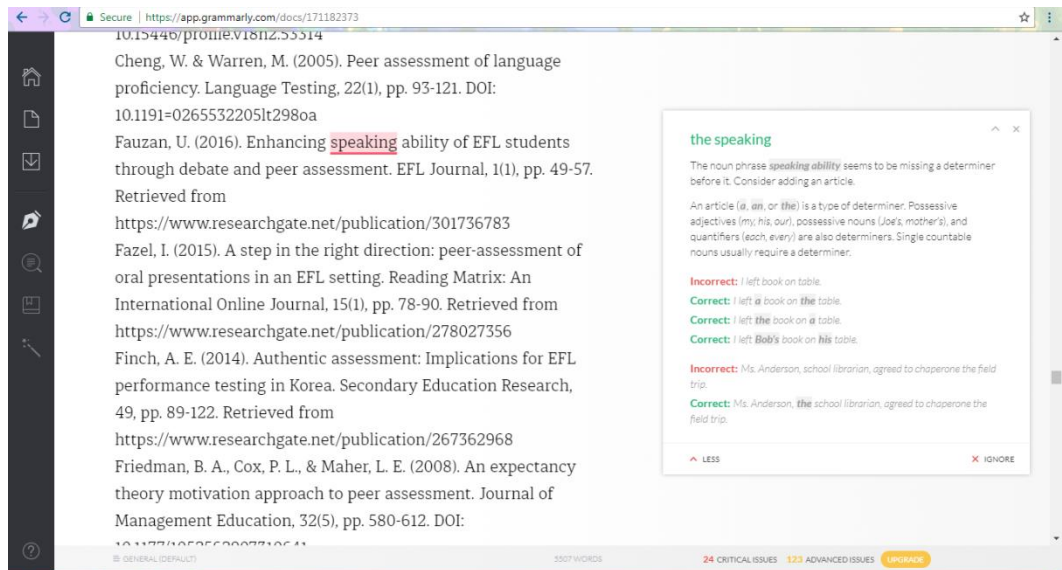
Secure | https://app.grammarly.com/docs/171182373

10.15446/profile.v18n2.53314
Cheng, W. & Warren, M. (2005). Peer assessment of language proficiency. Language Testing, 22(1), pp. 93-121. DOI: 10.1191=0265532205lt298oa
Fauzan, U. (2016). Enhancing speaking ability of EFL students through debate and peer assessment. EFL Journal, 1(1), pp. 49-57. Retrieved from https://www.researchgate.net/publication/301736783
Fazel, I. (2015). A step in the right direction: peer-assessment of oral presentations in an EFL setting. Reading Matrix: An International Online Journal, 15(1), pp. 78-90. Retrieved from https://www.researchgate.net/publication/278027356
Finch, A. E. (2014). Authentic assessment: Implications for EFL performance testing in Korea. Secondary Education Research, 49, pp. 89-122. Retrieved from https://www.researchgate.net/publication/267362968
Friedman, B. A., Cox, P. L., & Maher, L. E. (2008). An expectancy theory motivation approach to peer assessment. Journal of Management Education, 32(5), pp. 580-612. DOI:
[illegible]

the speaking

The noun phrase speaking ability seems to be missing a determiner before it. Consider adding an article.

An article (a, an, or the) is a type of determiner. Possessive adjectives (my, his, our), possessive nouns (Joe's, mother's), and quantifiers (each, every) are also determiners. Single countable nouns usually require a determiner.

Incorrect: I left book on table.
Correct: I left a book on the table.
Correct: I left the book on a table.
Correct: I left Bob's book on his table.

Incorrect: Ms. Anderson, school librarian, agreed to chaperone the field trip.
Correct: Ms. Anderson, the school librarian, agreed to chaperone the field trip.

LESS
IGNORE

GENERAL (DEFAULT)
5507 WORDS
24 CRITICAL ISSUES 123 ADVANCED ISSUES UPGRADE